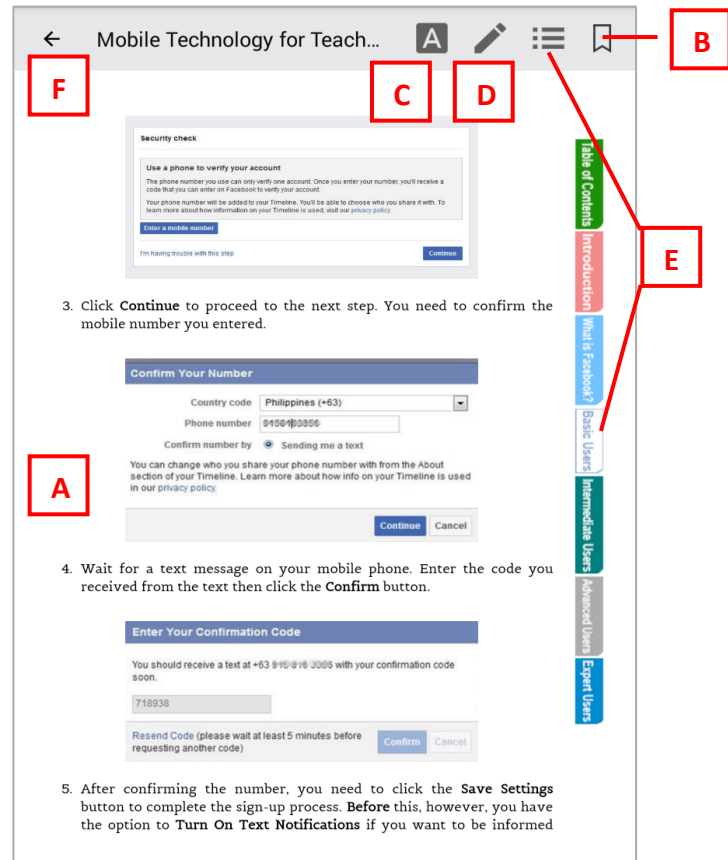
Mobile Technology for Teach...

B

F

C

D

E

Security check

Use a phone to verify your account

The phone number you use can only verify one account. Once you enter your number, you'll receive a code that you can enter on Facebook to verify your account.

Your phone number will be added to your Timeline. You'll be able to choose who you share it with. To learn more about how information on your Timeline is used, visit our privacy policy.

Enter a mobile number

I'm having trouble with this step

Continue

3. Click **Continue** to proceed to the next step. You need to confirm the mobile number you entered.

Confirm Your Number

Country code Philippines (+63)

Phone number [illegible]

Confirm number by Sending me a text

You can change who you share your phone number with from the About section of your Timeline. Learn more about how info on your Timeline is used in our privacy policy.

Continue Cancel

A

4. Wait for a text message on your mobile phone. Enter the code you received from the text then click the **Confirm** button.

Enter Your Confirmation Code

You should receive a text at +63 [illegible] with your confirmation code soon.

718938

Resend Code (please wait at least 5 minutes before requesting another code)

Confirm Cancel

5. After confirming the number, you need to click the **Save Settings** button to complete the sign-up process. **Before** this, however, you have the option to **Turn On Text Notifications** if you want to be informed

Table of Contents

Introduction

What is Facebook?

Basic Users

Intermediate Users

Advanced Users

Expert Users